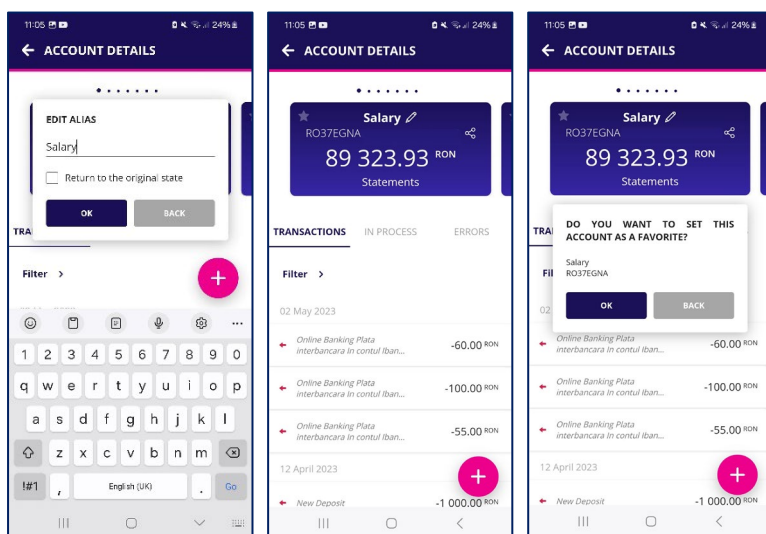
11:05 24%
ACCOUNT DETAILS

EDIT ALIAS
Salary
Return to the original state
OK BACK

TRA
Filter >

q w e r t y u i o p
a s d f g h j k l
z x c v b n m
!#1 , English (UK) . Go
1 2 3 4 5 6 7 8 9 0

11:05 24%
ACCOUNT DETAILS

Salary
RO37EGNA
89 323.93 RON
Statements

TRANSACTIONS IN PROCESS ERRORS

Filter >

02 May 2023
Online Banking Plata interbancara In contul Iban... -60.00 RON
Online Banking Plata interbancara In contul Iban... -100.00 RON
Online Banking Plata interbancara In contul Iban... -55.00 RON

12 April 2023
New Deposit -1 000.00 RON

11:05 24%
ACCOUNT DETAILS

Salary
RO37EGNA
89 323.93 RON
Statements

DO YOU WANT TO SET THIS ACCOUNT AS A FAVORITE?
Salary
RO37EGNA
OK BACK

TRA
Fil
02
Online Banking Plata interbancara In contul Iban... -60.00 RON
Online Banking Plata interbancara In contul Iban... -100.00 RON
Online Banking Plata interbancara In contul Iban... -55.00 RON

12 April 2023
New Deposit -1 000.00 RON